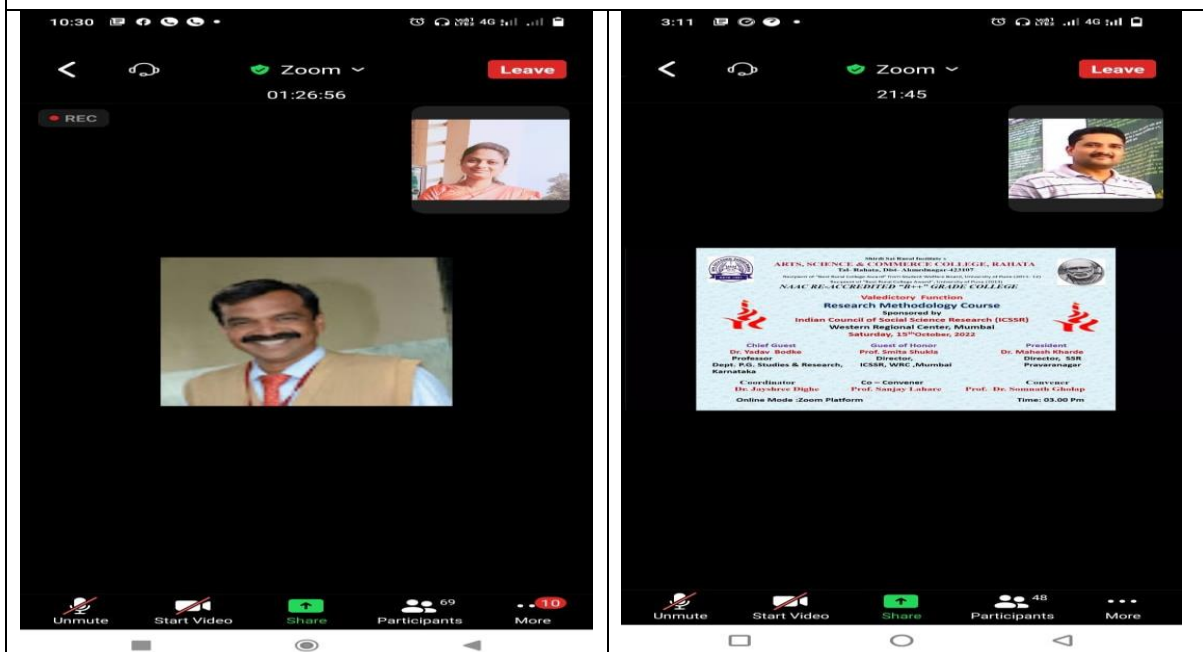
10:30

Zoom

Leave

01:26:56

REC

Unmute

Start Video

Share

69

Participants

10

More

3:11

Zoom

Leave

21:45

Shirdi Sai Rural Institute's

ARTS, SCIENCE & COMMERCE COLLEGE, RAHATA

Tal- Rahata, Dist- Ahmednagar-423107

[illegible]

NAAC RE-ACCREDITED "B++" GRADE COLLEGE

Valedictory Function

Research Methodology Course

Sponsored by

Indian Council of Social Science Research (ICSSR)

Western Regional Center, Mumbai

Saturday, 15thOctober, 2022

| Chief Guest | Guest of Honor | President |
|---|---|---|
| Dr. Yadav Bodke | Prof. Smita Shukla | Dr. Mahesh Kharde |
| Professor | Director, | Director, SSR |
| Dept. P.G. Studies & Research, Karnataka | ICSSR, WRC ,Mumbai | Pravaranagar |

| Coordinator | Co – Convener | Convener |
|---|---|---|
| Dr. Jayshree Dighe | Prof. Sanjay Labare | Prof. Dr. Somnath Gholap |

Online Mode :Zoom Platform

Time: 03.00 Pm

Unmute

Start Video

Share

48

Participants

More